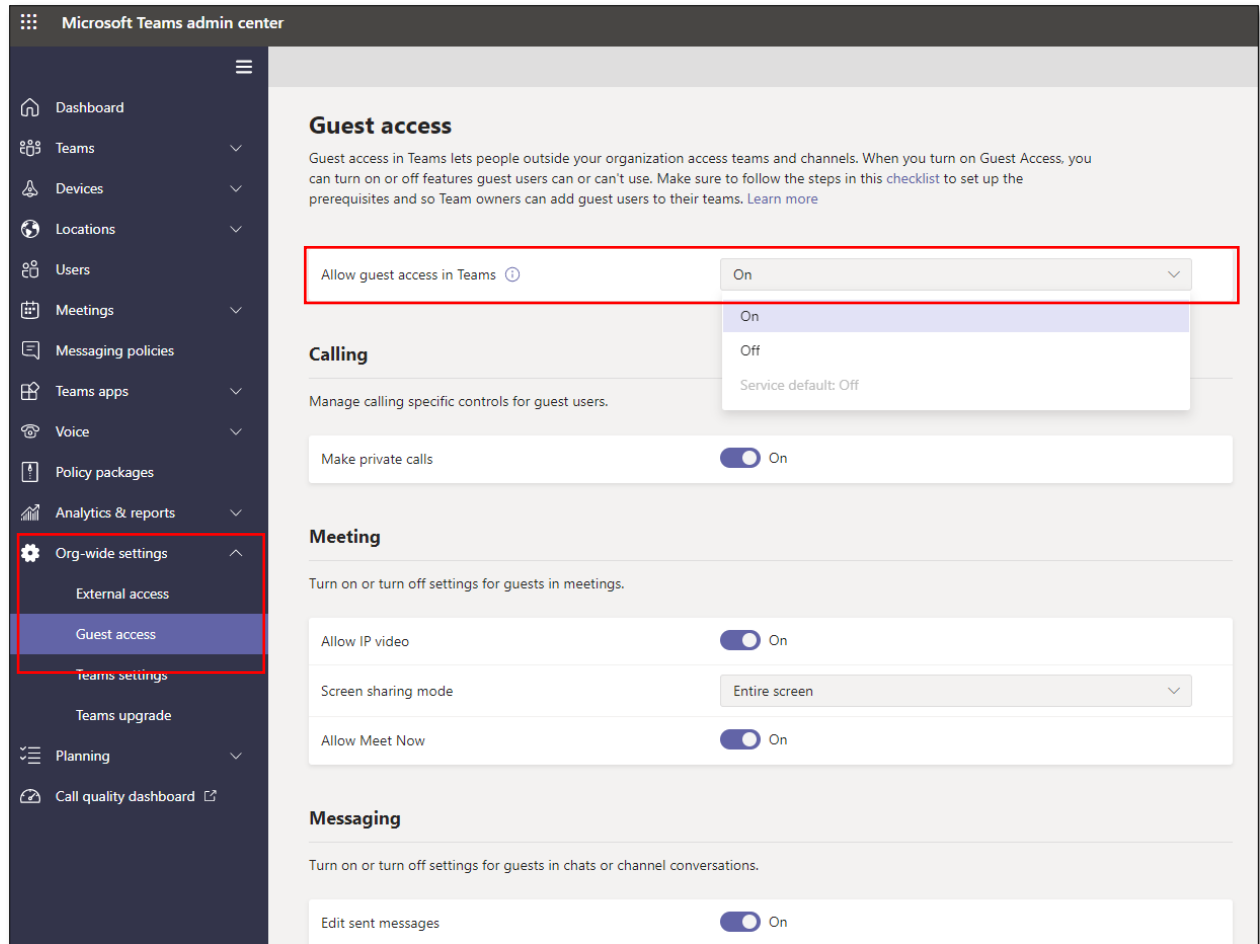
Microsoft Teams admin center

Dashboard
Teams
Devices
Locations
Users
Meetings
Messaging policies
Teams apps
Voice
Policy packages
Analytics & reports
Org-wide settings
External access
Guest access
Teams settings
Teams upgrade
Planning
Call quality dashboard

Guest access

Guest access in Teams lets people outside your organization access teams and channels. When you turn on Guest Access, you can turn on or off features guest users can or can't use. Make sure to follow the steps in this checklist to set up the prerequisites and so Team owners can add guest users to their teams. Learn more

Allow guest access in Teams | On

On
Off
Service default: Off

Calling

Manage calling specific controls for guest users.

Make private calls | On

Meeting

Turn on or turn off settings for guests in meetings.

Allow IP video | On
Screen sharing mode | Entire screen
Allow Meet Now | On

Messaging

Turn on or turn off settings for guests in chats or channel conversations.

Edit sent messages | On